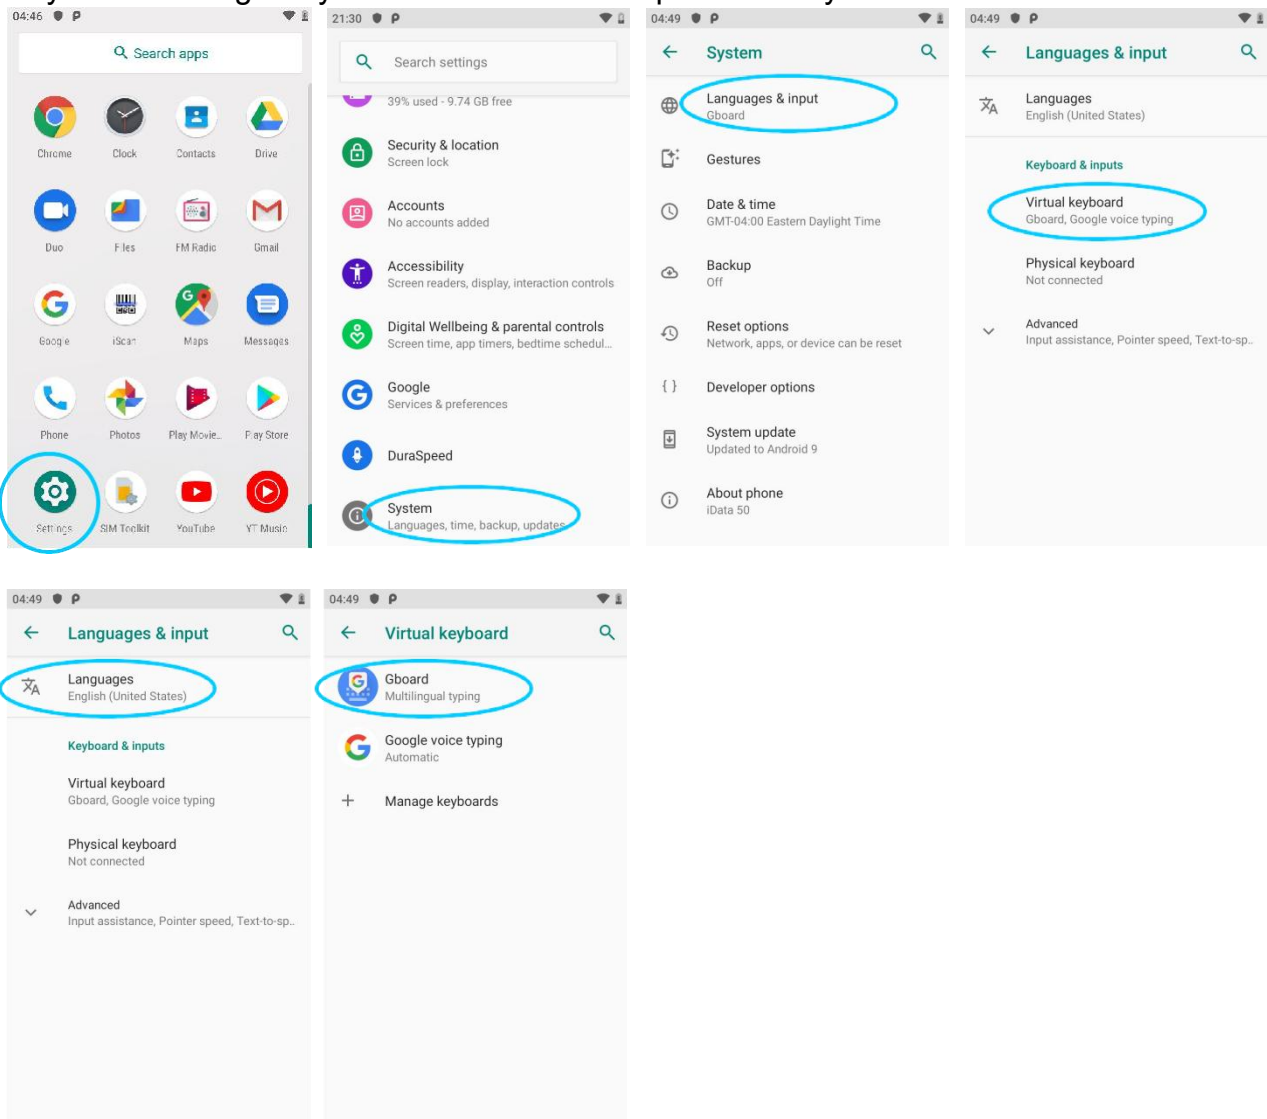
04:46

Search apps

Chrome
Clock
Contacts
Drive
Duo
Files
FM Radio
Gmail
Google
iScan
Maps
Messages
Phone
Photos
Play Movie..
Play Store
Settings
SIM Toolkit
YouTube
YT Music

21:30

Search settings

39% used - 9.74 GB free

Security & location
Screen lock

Accounts
No accounts added

Accessibility
Screen readers, display, interaction controls

Digital Wellbeing & parental controls
Screen time, app timers, bedtime schedul...

Google
Services & preferences

DuraSpeed

System
Languages, time, backup, updates

04:49

System

Languages & input
Gboard

Gestures

Date & time
GMT-04:00 Eastern Daylight Time

Backup
Off

Reset options
Network, apps, or device can be reset

Developer options

System update
Updated to Android 9

About phone
iData 50

04:49

Languages & input

Languages
English (United States)

Keyboard & inputs

Virtual keyboard
Gboard, Google voice typing

Physical keyboard
Not connected

Advanced
Input assistance, Pointer speed, Text-to-sp...

04:49

Languages & input

Languages
English (United States)

Keyboard & inputs

Virtual keyboard
Gboard, Google voice typing

Physical keyboard
Not connected

Advanced
Input assistance, Pointer speed, Text-to-sp...

04:49

Virtual keyboard

Gboard
Multilingual typing

Google voice typing
Automatic

Manage keyboards